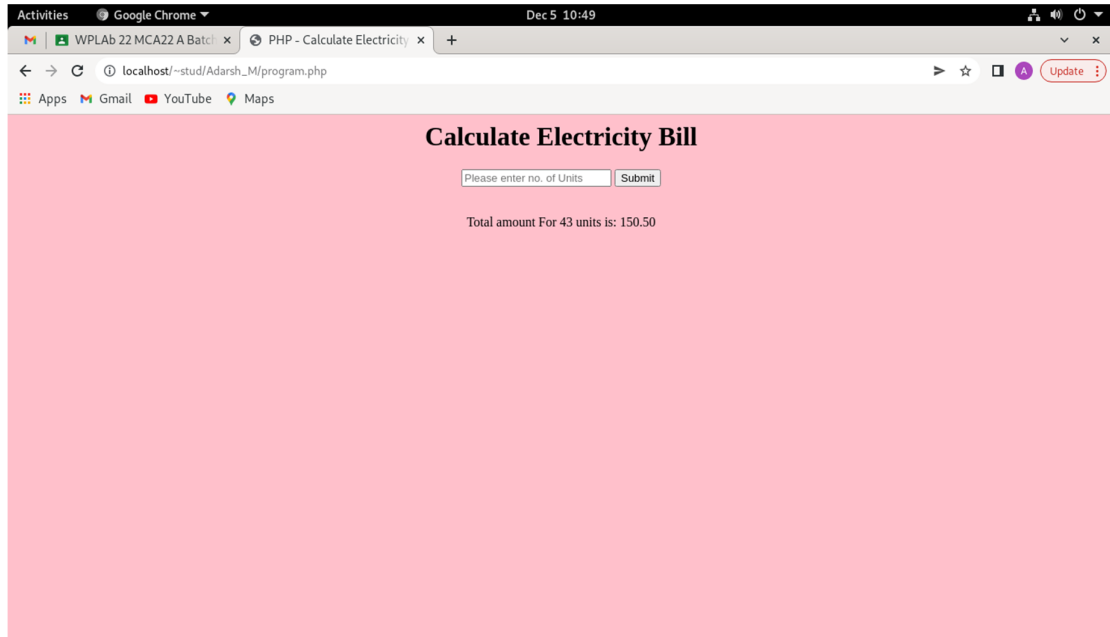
Activities Google Chrome Dec 5 10:49

WPLAb 22 MCA22 A Batch × PHP - Calculate Electricity × +

localhost/~stud/Adarsh_M/program.php

Update

Apps Gmail YouTube Maps

Calculate Electricity Bill

Please enter no. of Units Submit

Total amount For 43 units is: 150.50